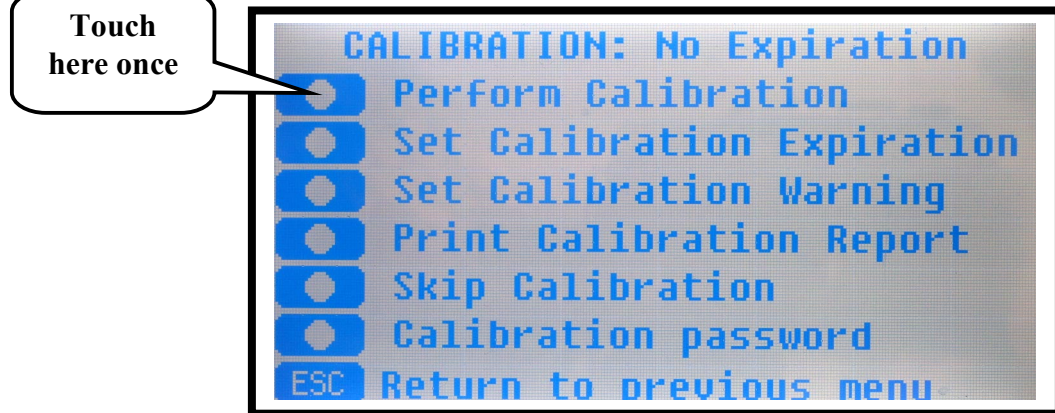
Touch here once

CALIBRATION: No Expiration

Perform Calibration

Set Calibration Expiration

Set Calibration Warning

Print Calibration Report

Skip Calibration

Calibration password

ESC Return to previous menu